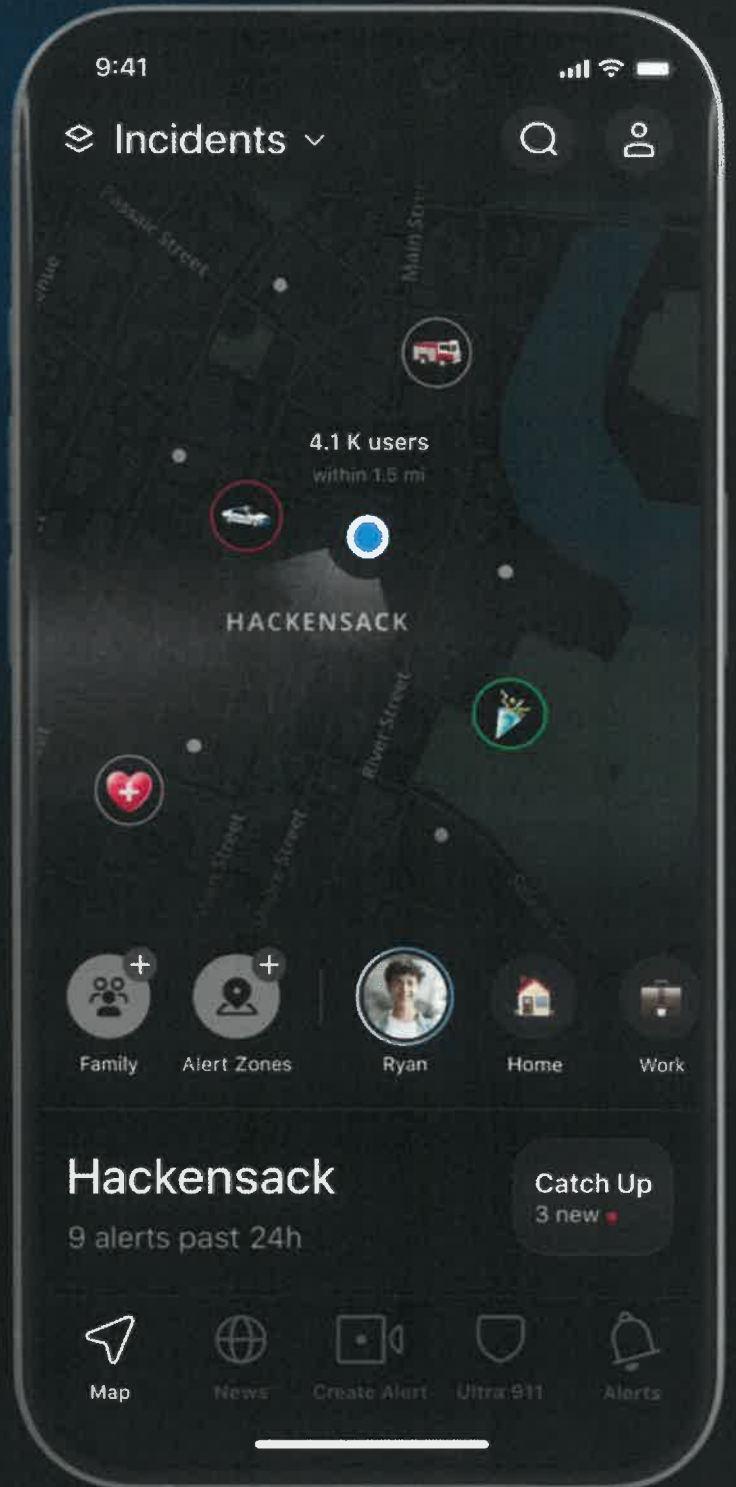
9:41

Incidents

Passaic Street

Main Street

4.1 K users
within 1.5 mi

HACKENSACK

River Street

Family

Alert Zones

Ryan

Home

Work

Hackensack
9 alerts past 24h

Catch Up
3 new

Map

News

Create Alert

Ultra 911

Alerts